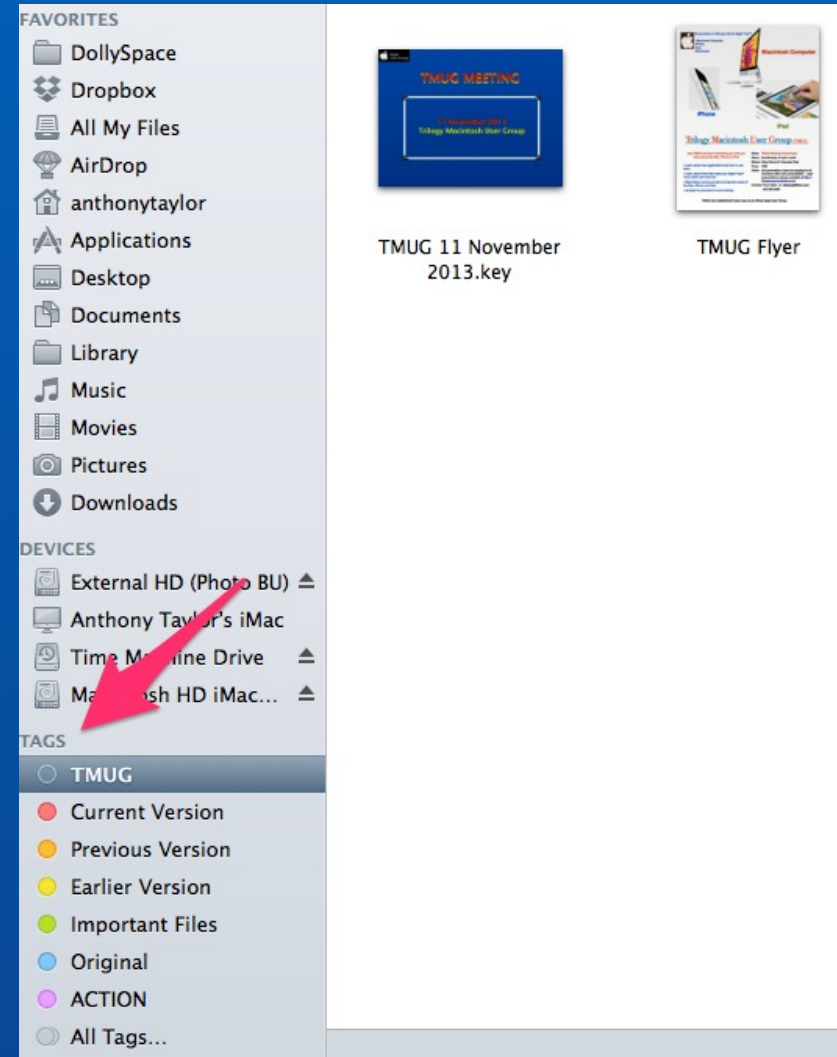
FAVORITES
DollySpace
Dropbox
All My Files
AirDrop
anthonytaylor
Applications
Desktop
Documents
Library
Music
Movies
Pictures
Downloads

DEVICES
External HD (Photo BU)
Anthony Tay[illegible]r's iMac
Time M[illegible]ine Drive
Ma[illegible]sh HD iMac...

TAGS
TMUG
Current Version
Previous Version
Earlier Version
Important Files
Original
ACTION
All Tags...

TMUG MEETING
11 November 2013
Trilogy Macintosh User Group

TMUG 11 November 2013.key

Macintosh Computer
iPhone
iPad
Trilogy Macintosh User Group

TMUG Flyer